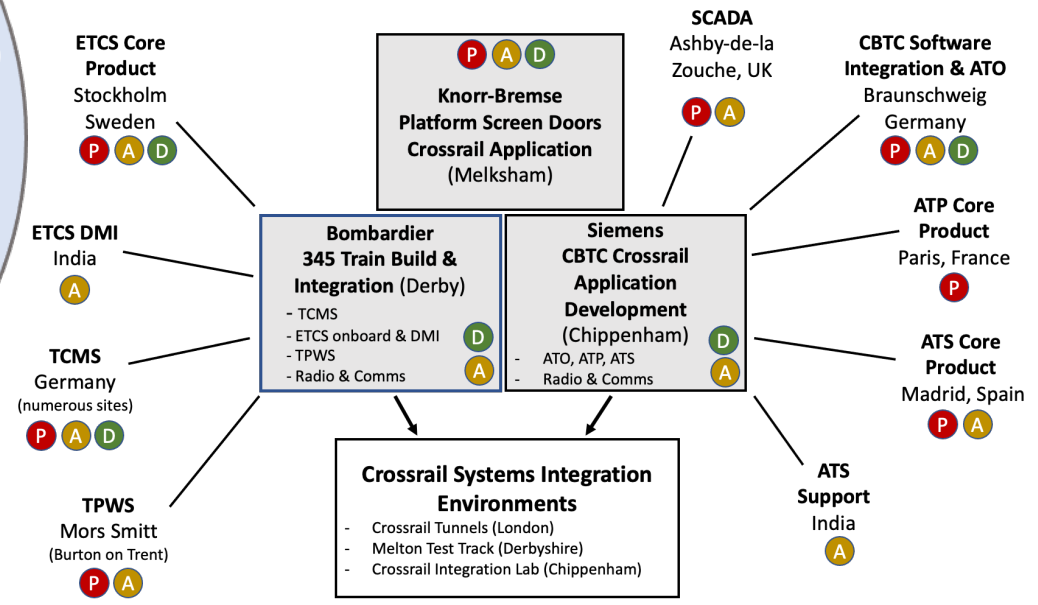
ETCS Core Product
Stockholm
Sweden
P A D

P A D
Knorr-Bremse
Platform Screen Doors
Crossrail Application
(Melksham)

SCADA
Ashby-de-la Zouche, UK
P A

CBTC Software Integration & ATO
Braunschweig
Germany
P A D

ETCS DMI
India
A

Bombardier
345 Train Build & Integration (Derby)
- TCMS
- ETCS onboard & DMI
- TPWS
- Radio & Comms
D
A

Siemens
CBTC Crossrail Application Development
(Chippenham)
- ATO, ATP, ATS
- Radio & Comms
D
A

ATP Core Product
Paris, France
P

TCMS
Germany
(numerous sites)
P A D

ATS Core Product
Madrid, Spain
P A

Crossrail Systems Integration Environments
- Crossrail Tunnels (London)
- Melton Test Track (Derbyshire)
- Crossrail Integration Lab (Chippenham)

TPWS
Mors Smitt
(Burton on Trent)
P A

ATS Support
India
A